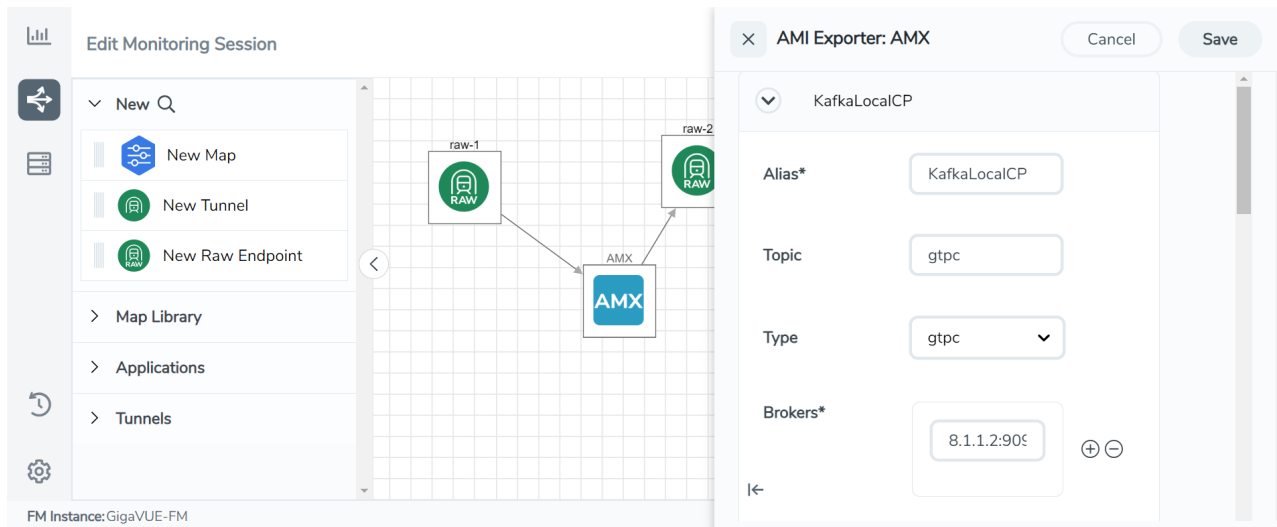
Edit Monitoring Session

New

New Map

New Tunnel

New Raw Endpoint

Map Library

Applications

Tunnels

raw-1

RAW

raw-2

RAW

AMX

AMX

AMI Exporter: AMX

Cancel

Save

KafkaLocalCP

Alias*

KafkaLocalCP

Topic

gtpc

Type

gtpc

Brokers*

8.1.1.2:909

FM Instance: GigaVUE-FM